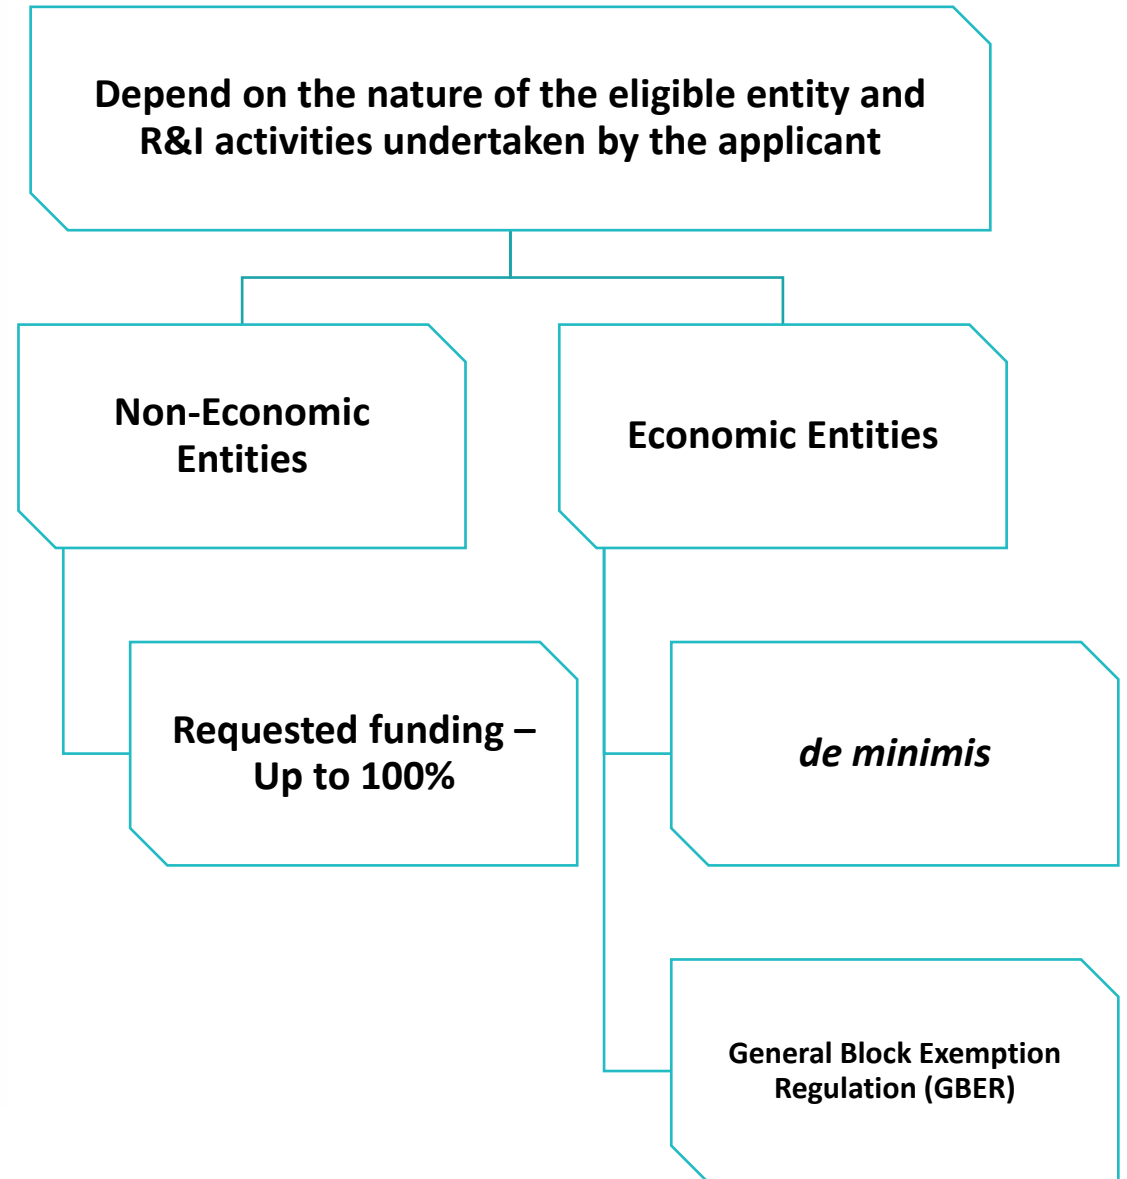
Depend on the nature of the eligible entity and R&I activities undertaken by the applicant

Non-Economic Entities

Economic Entities

Requested funding – Up to 100%

de minimis

General Block Exemption Regulation (GBER)